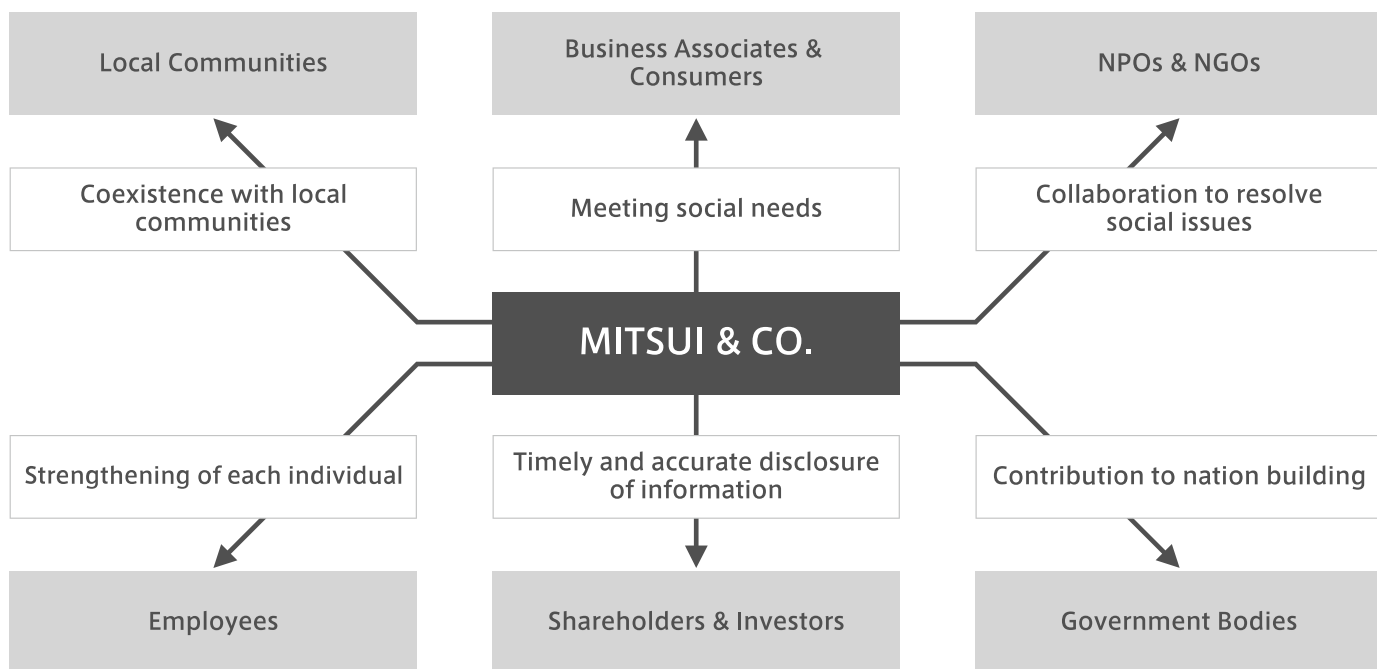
Local Communities

Business Associates & Consumers

NPOs & NGOs

Coexistence with local communities

Meeting social needs

Collaboration to resolve social issues

MITSUI & CO.

Strengthening of each individual

Timely and accurate disclosure of information

Contribution to nation building

Employees

Shareholders & Investors

Government Bodies